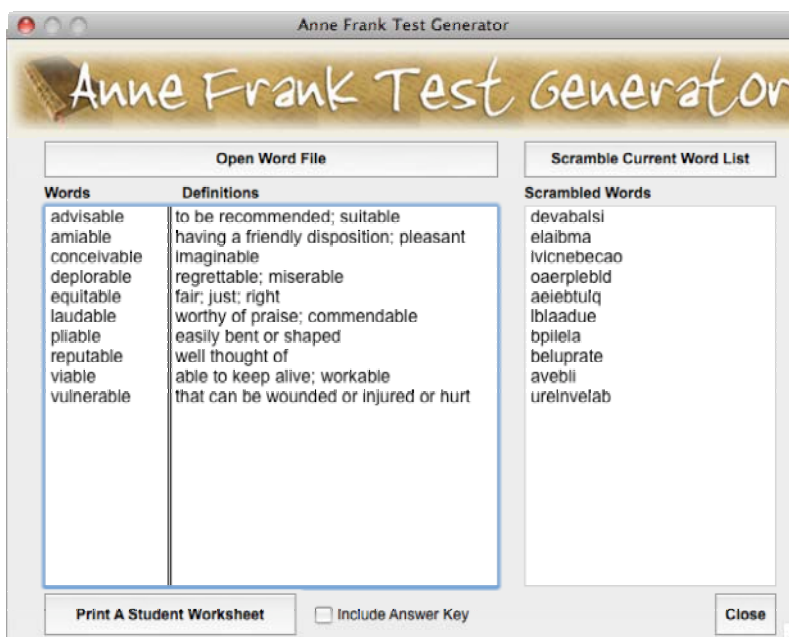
Anne Frank Test Generator

Anne Frank Test Generator

Open Word File

Scramble Current Word List

| Words | Definitions |
|---|---|
| advisable | to be recommended; suitable |
| amiable | having a friendly disposition; pleasant |
| conceivable | imaginable |
| deplorable | regrettable; miserable |
| equitable | fair; just; right |
| laudable | worthy of praise; commendable |
| pliable | easily bent or shaped |
| reputable | well thought of |
| viable | able to keep alive; workable |
| vulnerable | that can be wounded or injured or hurt |

Scrambled Words
devabalsi
elaibma
lvicnebecao
oaerplebld
aeiebtulq
lblaadue
bpilela
beluprate
avebli
urelnvelab

Print A Student Worksheet

Include Answer Key

Close